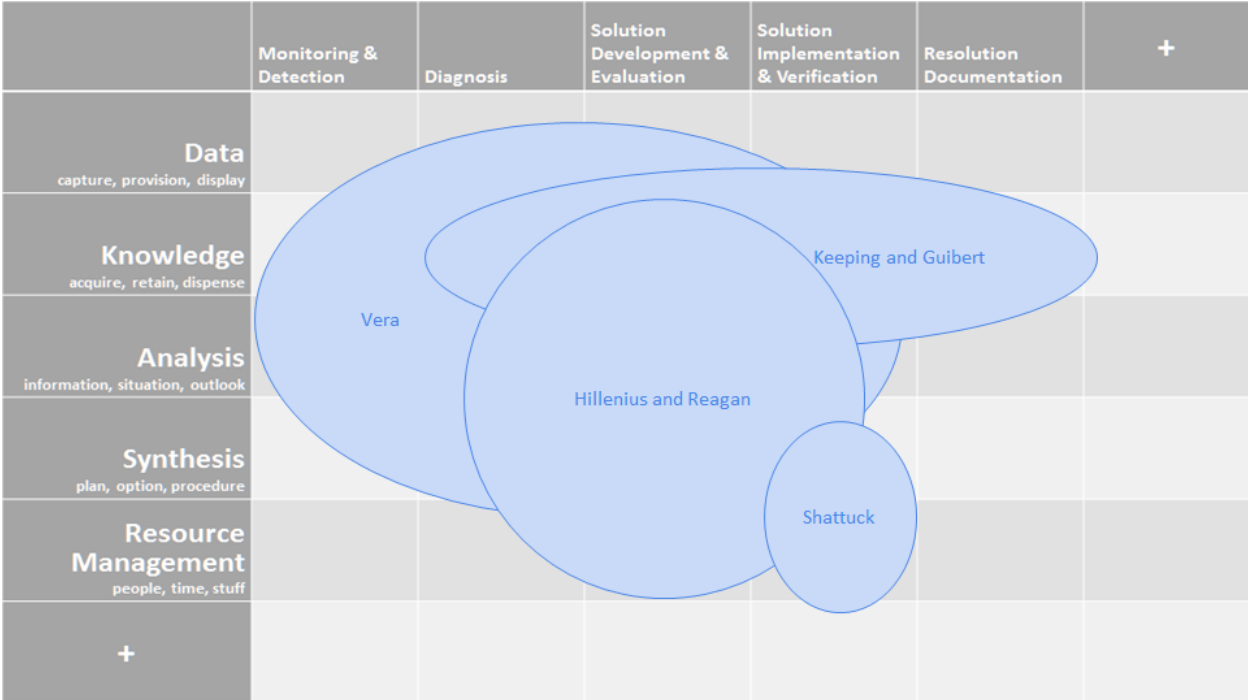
| | Monitoring & Detection | Diagnosis | Solution Development & Evaluation | Solution Implementation & Verification | Resolution Documentation | + |
|---|---|---|---|---|---|---|
| Data capture, provision, display | | | | | | |
| Knowledge acquire, retain, dispense | | | | | | |
| Analysis information, situation, outlook | | | | | | |
| Synthesis plan, option, procedure | | | | | | |
| Resource Management people, time, stuff | | | | | | |
| + | | | | | | |

Vera

Keeping and Guibert

Hillenius and Reagan

Shattuck